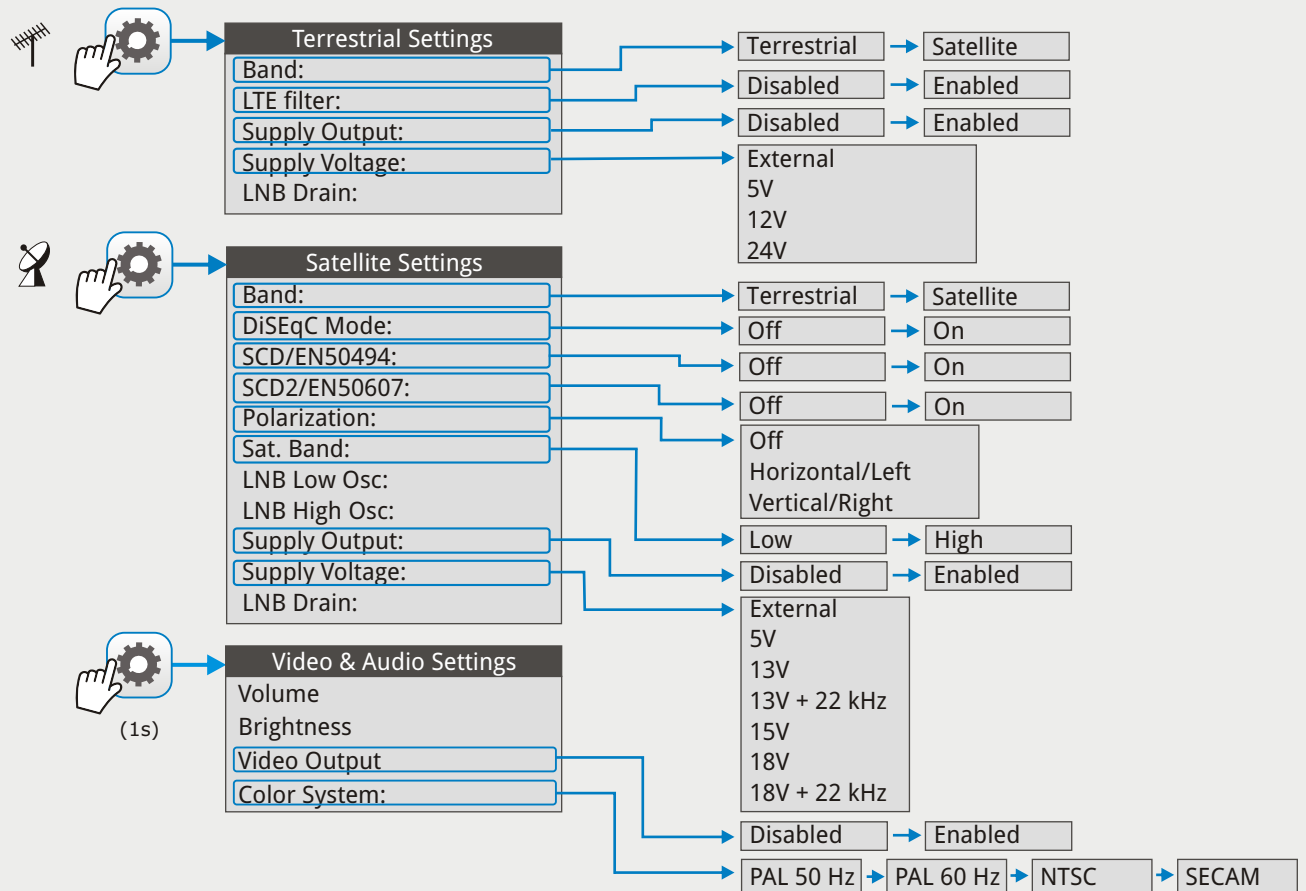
Terrestrial Settings
Band:
LTE filter:
Supply Output:
Supply Voltage:
LNB Drain:

Terrestrial → Satellite
Disabled → Enabled
Disabled → Enabled
External
5V
12V
24V

Satellite Settings
Band:
DiSEqC Mode:
SCD/EN50494:
SCD2/EN50607:
Polarization:
Sat. Band:
LNB Low Osc:
LNB High Osc:
Supply Output:
Supply Voltage:
LNB Drain:

Terrestrial → Satellite
Off → On
Off → On
Off → On
Off
Horizontal/Left
Vertical/Right
Low → High
Disabled → Enabled
External
5V
13V
13V + 22 kHz
15V
18V
18V + 22 kHz

(1s)

Video & Audio Settings
Volume
Brightness
Video Output
Color System:

Disabled → Enabled
PAL 50 Hz → PAL 60 Hz → NTSC → SECAM